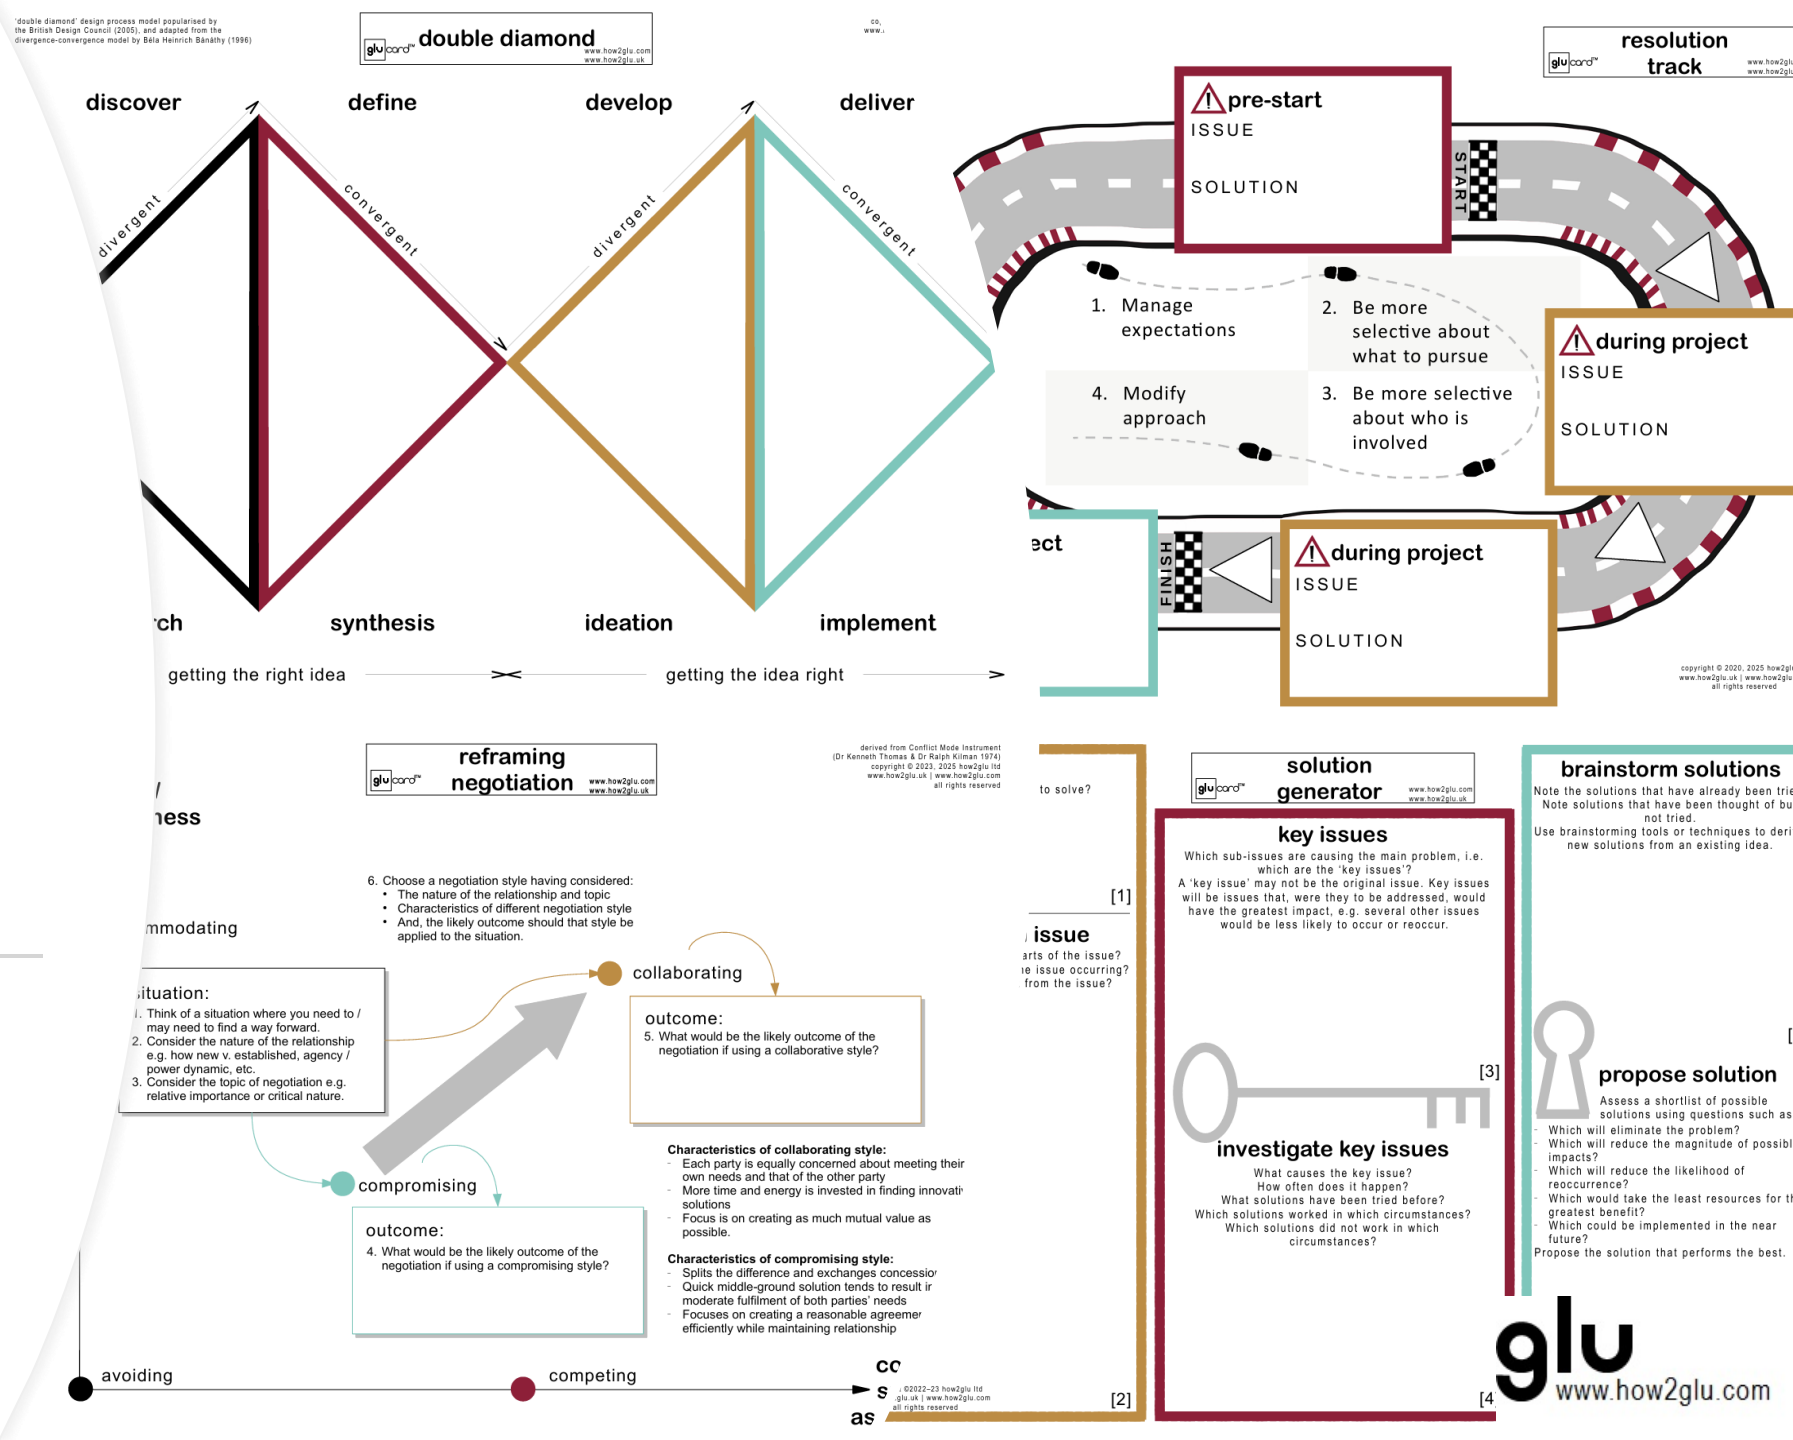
'double diamond' design process model popularised by the British Design Council (2005), and adapted from the divergence-convergence model by Béla Heinrich Bánáthy (1996)

glu card™ double diamond www.how2glu.com www.how2glu.uk

co, www.

discover

define

develop

deliver

divergent

convergent

divergent

convergent

rch

synthesis

ideation

implement

getting the right idea

getting the idea right

glu card™ resolution track www.how2glu www.how2glu

pre-start
ISSUE

SOLUTION

START

1. Manage expectations

2. Be more selective about what to pursue

4. Modify approach

3. Be more selective about who is involved

during project
ISSUE

SOLUTION

ect

FINISH

during project
ISSUE

SOLUTION

copyright © 2020, 2025 how2glu
www.how2glu.uk | www.how2glu
all rights reserved

glu card™ reframing negotiation www.how2glu.com www.how2glu.uk

derived from Conflict Mode Instrument (Dr Kenneth Thomas & Dr Ralph Kilman 1974)
copyright © 2023, 2025 how2glu ltd
www.how2glu.uk | www.how2glu.com
all rights reserved

ness

6. Choose a negotiation style having considered:
• The nature of the relationship and topic
• Characteristics of different negotiation style
• And, the likely outcome should that style be applied to the situation.

mmodating

situation:
1. Think of a situation where you need to / may need to find a way forward.
2. Consider the nature of the relationship e.g. how new v. established, agency / power dynamic, etc.
3. Consider the topic of negotiation e.g. relative importance or critical nature.

collaborating

outcome:
5. What would be the likely outcome of the negotiation if using a collaborative style?

compromising

outcome:
4. What would be the likely outcome of the negotiation if using a compromising style?

Characteristics of collaborating style:
- Each party is equally concerned about meeting their own needs and that of the other party
- More time and energy is invested in finding innovati solutions
- Focus is on creating as much mutual value as possible.

Characteristics of compromising style:
- Splits the difference and exchanges concessio
- Quick middle-ground solution tends to result ir moderate fulfilment of both parties' needs
- Focuses on creating a reasonable agreemer efficiently while maintaining relationship

avoiding

competing

cc
s
as

©2022–23 how2glu ltd
glu.uk | www.how2glu.com
all rights reserved

to solve?

[1]

issue
arts of the issue?
e issue occurring?
from the issue?

[2]

glu card™ solution generator www.how2glu.com www.how2glu.uk

key issues
Which sub-issues are causing the main problem, i.e. which are the 'key issues'?
A 'key issue' may not be the original issue. Key issues will be issues that, were they to be addressed, would have the greatest impact, e.g. several other issues would be less likely to occur or reoccur.

[3]

investigate key issues
What causes the key issue?
How often does it happen?
What solutions have been tried before?
Which solutions worked in which circumstances?
Which solutions did not work in which circumstances?

[4

brainstorm solutions
Note the solutions that have already been trie
Note solutions that have been thought of bu not tried.
Use brainstorming tools or techniques to deri new solutions from an existing idea.

[

propose solution
Assess a shortlist of possible solutions using questions such as
- Which will eliminate the problem?
- Which will reduce the magnitude of possibl impacts?
- Which will reduce the likelihood of reoccurrence?
- Which would take the least resources for th greatest benefit?
- Which could be implemented in the near future?
Propose the solution that performs the best.

glu www.how2glu.com